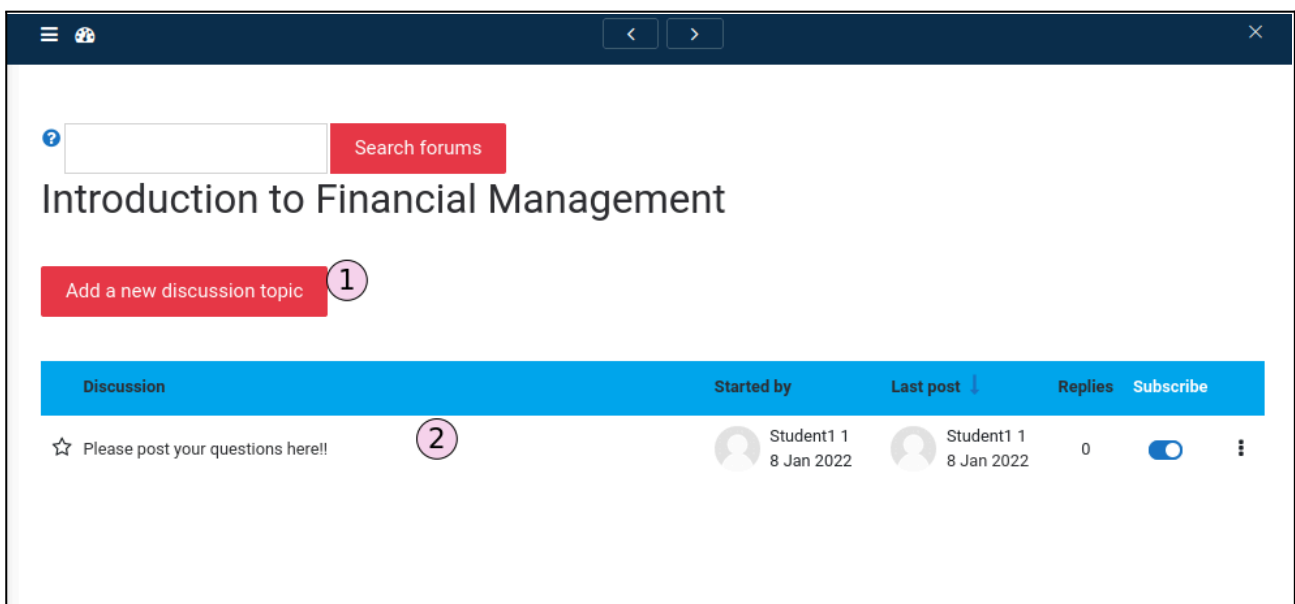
Search forums

Introduction to Financial Management

Add a new discussion topic ①

| Discussion | Started by | Last post | Replies | Subscribe |
|---|---|---|---|---|
| Please post your questions here!! ② | Student1 1 8 Jan 2022 | Student1 1 8 Jan 2022 | 0 | |